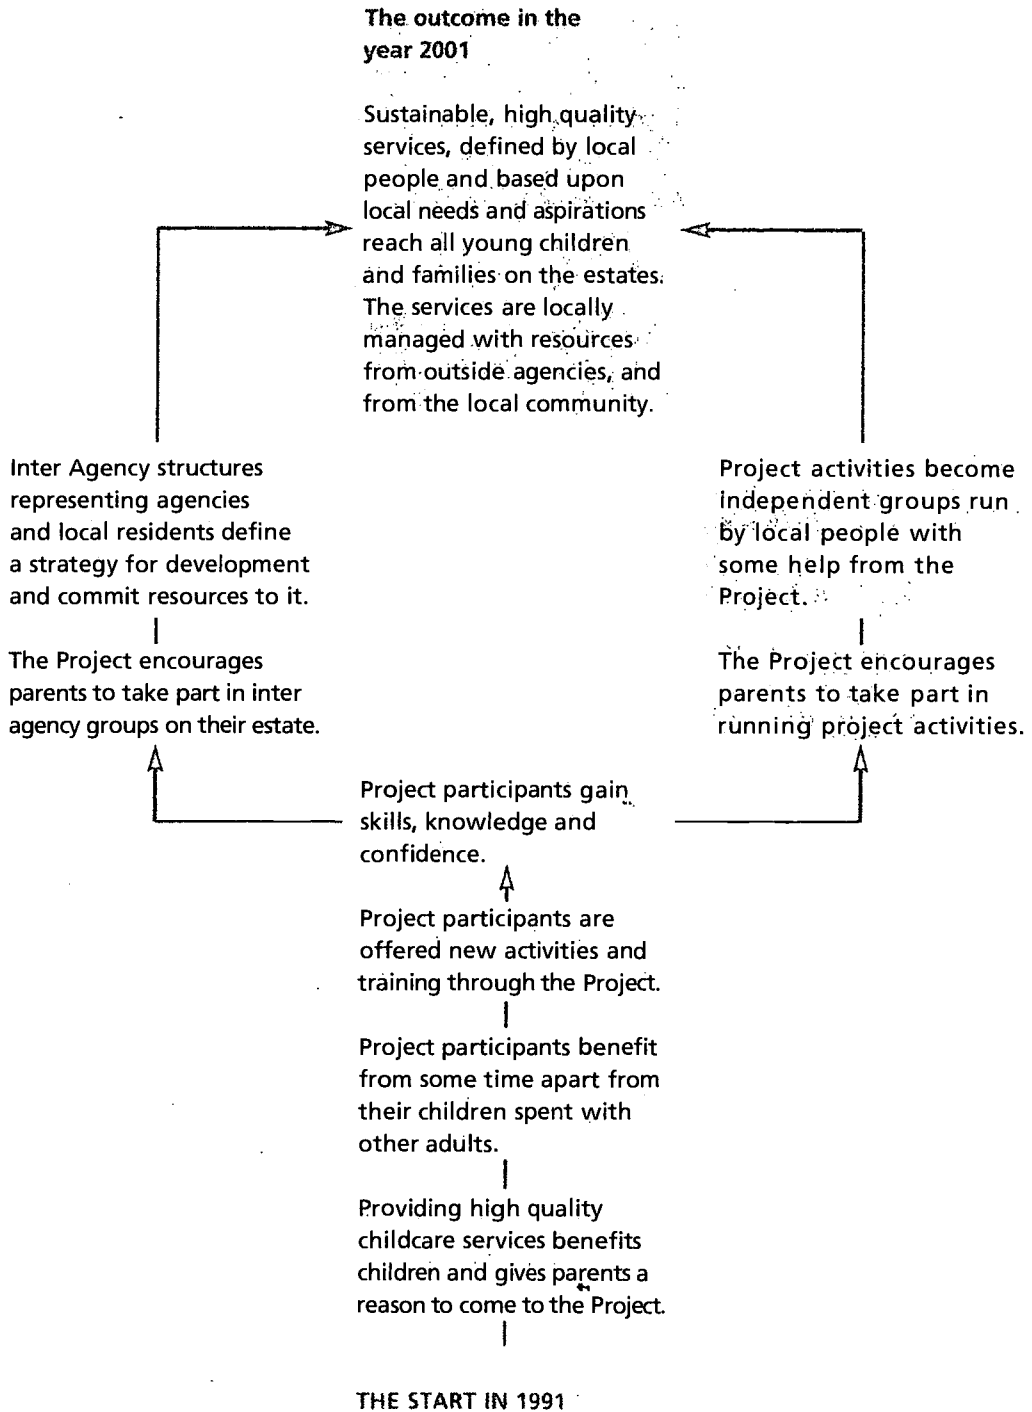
The outcome in the year 2001

Sustainable, high quality services, defined by local people and based upon local needs and aspirations reach all young children and families on the estates. The services are locally managed with resources from outside agencies, and from the local community.

Inter Agency structures representing agencies and local residents define a strategy for development and commit resources to it.

The Project encourages parents to take part in inter agency groups on their estate.

Project activities become independent groups run by local people with some help from the Project.

The Project encourages parents to take part in running project activities.

Project participants gain skills, knowledge and confidence.

Project participants are offered new activities and training through the Project.

Project participants benefit from some time apart from their children spent with other adults.

Providing high quality childcare services benefits children and gives parents a reason to come to the Project.

THE START IN 1991